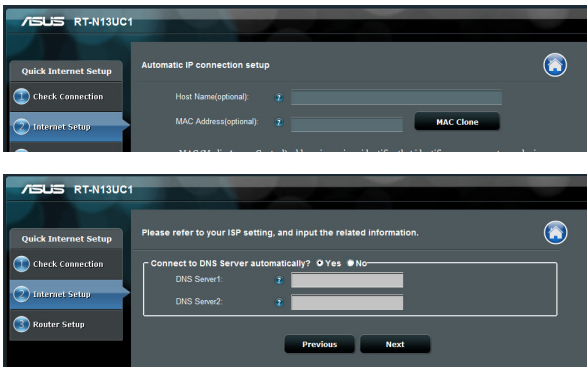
/ISUS RT-N13UC1

Quick Internet Setup

1 Check Connection

2 Internet Setup

Automatic IP connection setup

Host Name(optional): ?

MAC Address(optional): ?

MAC Clone

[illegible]

/ISUS RT-N13UC1

Quick Internet Setup

1 Check Connection

2 Internet Setup

3 Router Setup

Please refer to your ISP setting, and input the related information.

Connect to DNS Server automatically? Yes No

DNS Server1: ?

DNS Server2: ?

Previous

Next